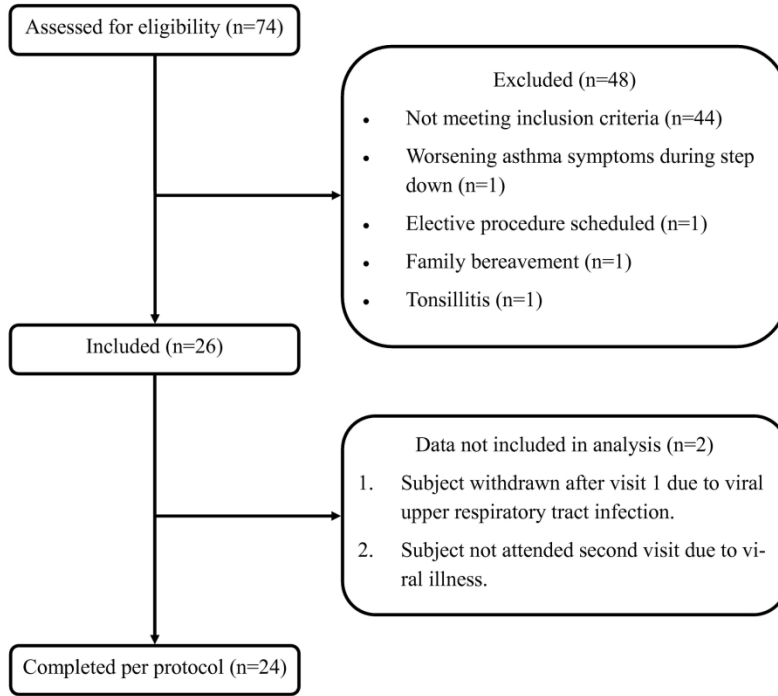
Assessed for eligibility (n=74)

Excluded (n=48)

- Not meeting inclusion criteria (n=44)
- Worsening asthma symptoms during step down (n=1)
- Elective procedure scheduled (n=1)
- Family bereavement (n=1)
- Tonsillitis (n=1)

Included (n=26)

Data not included in analysis (n=2)

1. Subject withdrawn after visit 1 due to viral upper respiratory tract infection.
2. Subject not attended second visit due to viral illness.

Completed per protocol (n=24)